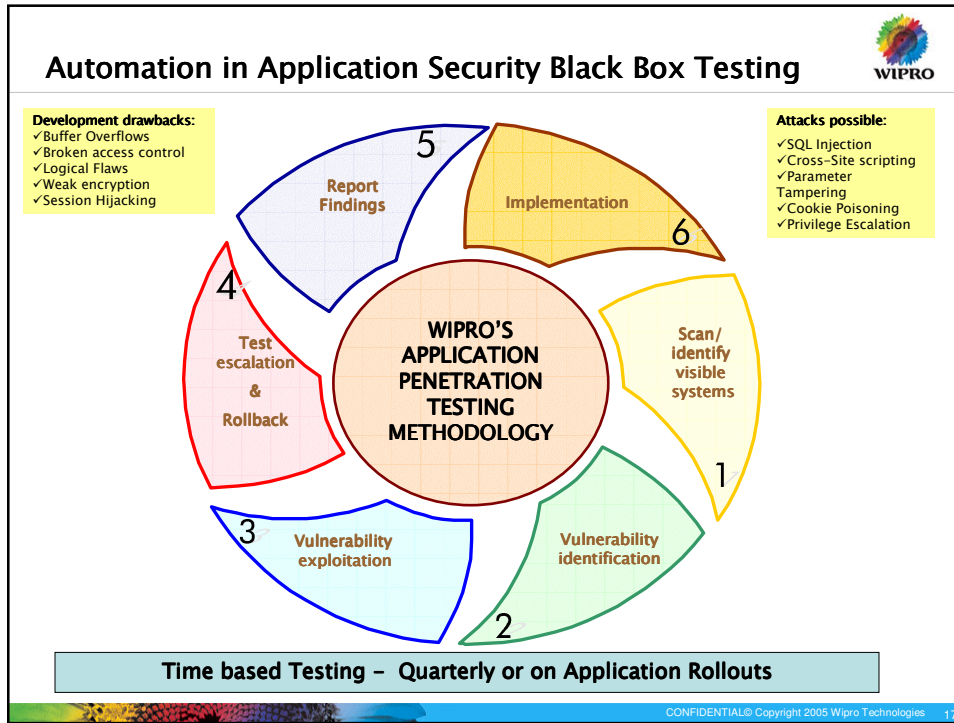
Automation in Application Security Black Box Testing

WIPRO

Development drawbacks:
✓Buffer Overflows
✓Broken access control
✓Logical Flaws
✓Weak encryption
✓Session Hijacking

Attacks possible:
✓SQL Injection
✓Cross-Site scripting
✓Parameter Tampering
✓Cookie Poisoning
✓Privilege Escalation

5
Report Findings

Implementation
6

Scan/ identify visible systems
1

Vulnerability identification
2

3
Vulnerability exploitation

4
Test escalation & Rollback

WIPRO'S APPLICATION PENETRATION TESTING METHODOLOGY

Time based Testing - Quarterly or on Application Rollouts

CONFIDENTIAL© Copyright 2005 Wipro Technologies 17